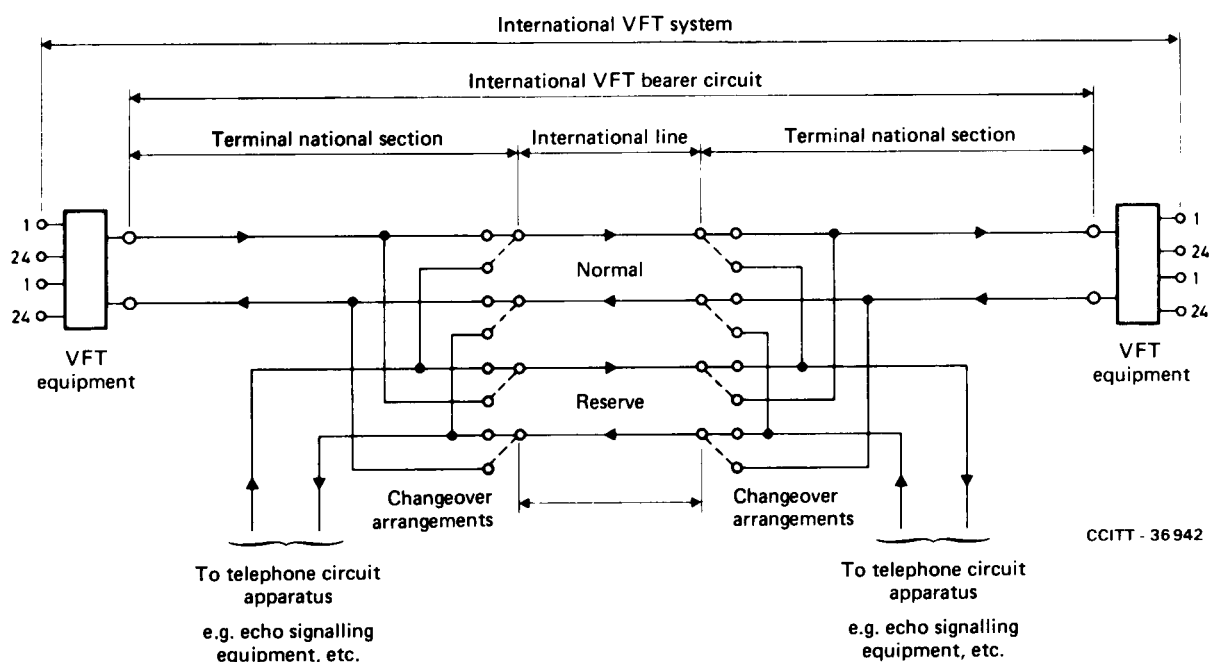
International VFT system

International VFT bearer circuit

Terminal national section

International line

Terminal national section

1
24
1
24

VFT equipment

Normal

Reserve

1
24
1
24

VFT equipment

Changeover arrangements

Changeover arrangements

CCITT - 36942

To telephone circuit apparatus

e.g. echo signalling equipment, etc.

To telephone circuit apparatus

e.g. echo signalling equipment, etc.